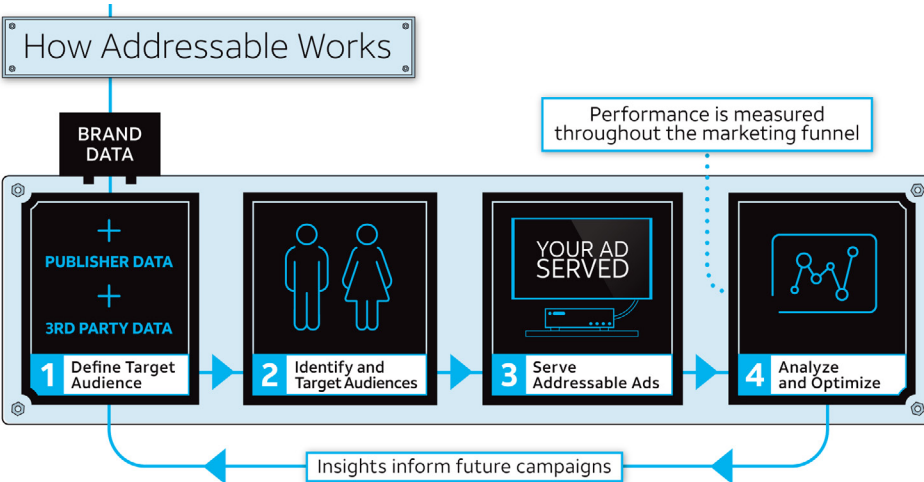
How Addressable Works

BRAND DATA

+

PUBLISHER DATA

+

3RD PARTY DATA

1 Define Target Audience

2 Identify and Target Audiences

YOUR AD SERVED

3 Serve Addressable Ads

Performance is measured throughout the marketing funnel

4 Analyze and Optimize

Insights inform future campaigns